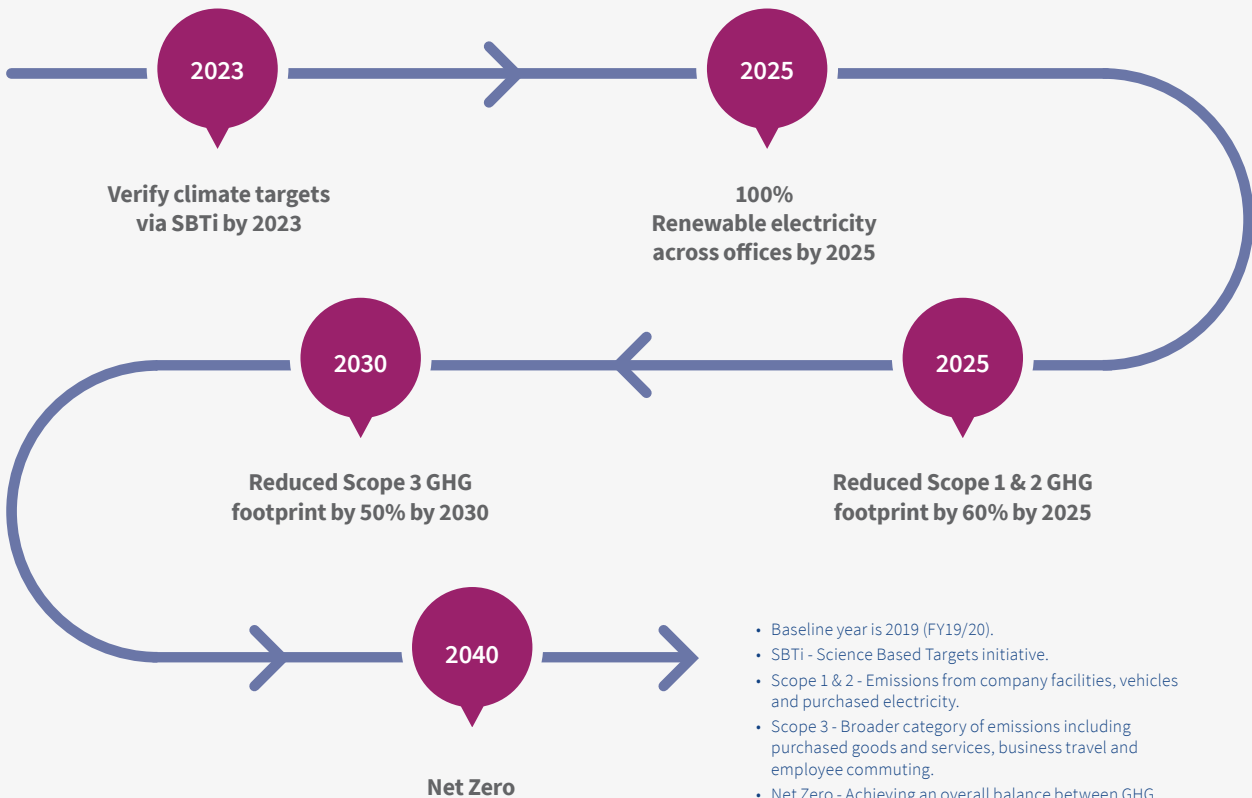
2023

Verify climate targets via SBTi by 2023

2025

100%
Renewable electricity across offices by 2025

2025

Reduced Scope 1 & 2 GHG footprint by 60% by 2025

2030

Reduced Scope 3 GHG footprint by 50% by 2030

2040

Net Zero

- Baseline year is 2019 (FY19/20).
- SBTi - Science Based Targets initiative.
- Scope 1 & 2 - Emissions from company facilities, vehicles and purchased electricity.
- Scope 3 - Broader category of emissions including purchased goods and services, business travel and employee commuting.
- Net Zero - Achieving an overall balance between GHG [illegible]